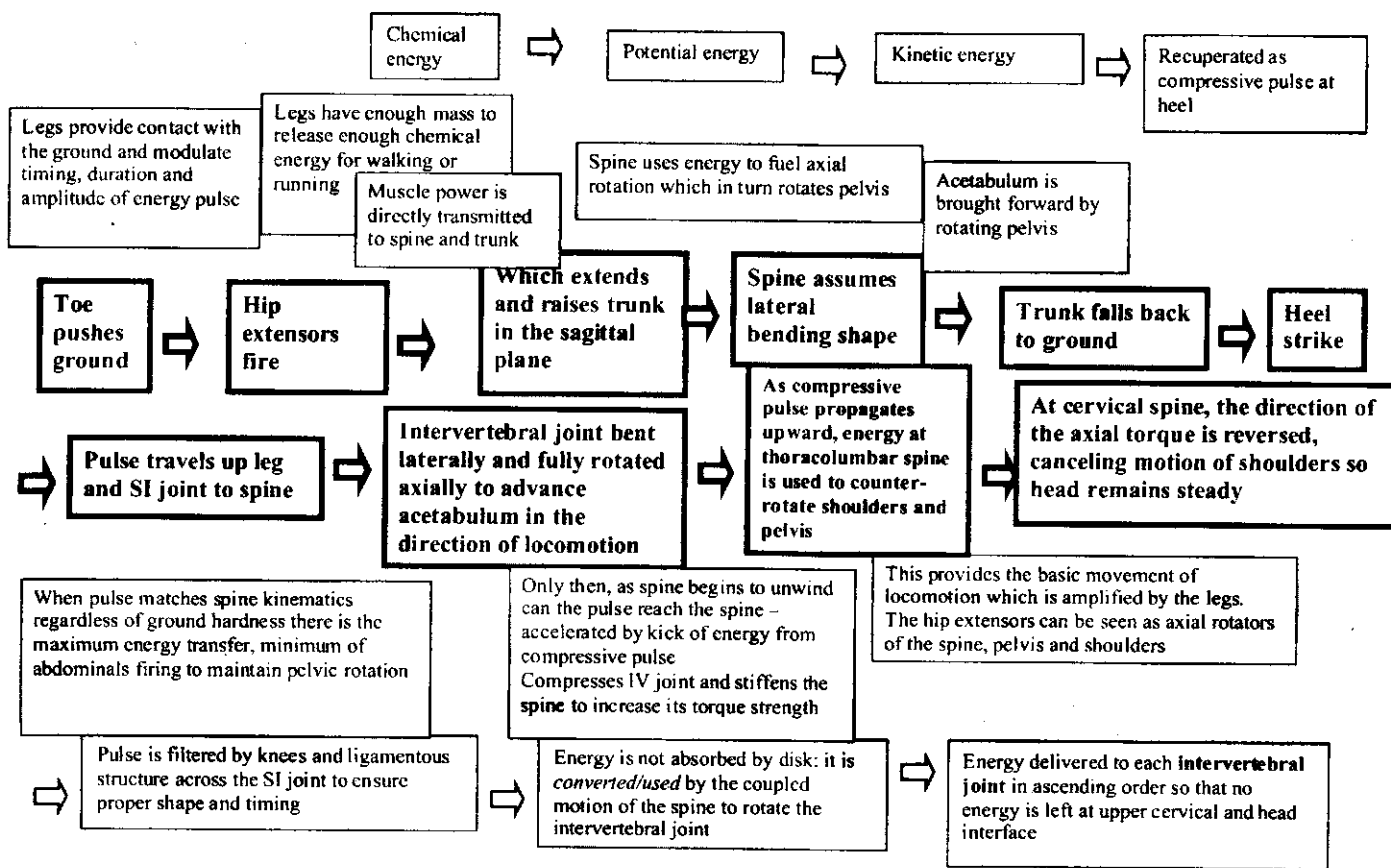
Chemical energy

Potential energy

Kinetic energy

Recuperated as compressive pulse at heel

Legs provide contact with the ground and modulate timing, duration and amplitude of energy pulse

Legs have enough mass to release enough chemical energy for walking or running

Muscle power is directly transmitted to spine and trunk

Spine uses energy to fuel axial rotation which in turn rotates pelvis

Acetabulum is brought forward by rotating pelvis

Toe pushes ground

Hip extensors fire

Which extends and raises trunk in the sagittal plane

Spine assumes lateral bending shape

Trunk falls back to ground

Heel strike

Pulse travels up leg and SI joint to spine

Intervertebral joint bent laterally and fully rotated axially to advance acetabulum in the direction of locomotion

As compressive pulse propagates upward, energy at thoracolumbar spine is used to counter-rotate shoulders and pelvis

At cervical spine, the direction of the axial torque is reversed, canceling motion of shoulders so head remains steady

When pulse matches spine kinematics regardless of ground hardness there is the maximum energy transfer, minimum of abdominals firing to maintain pelvic rotation

Only then, as spine begins to unwind can the pulse reach the spine – accelerated by kick of energy from compressive pulse
Compresses IV joint and stiffens the spine to increase its torque strength

This provides the basic movement of locomotion which is amplified by the legs. The hip extensors can be seen as axial rotators of the spine, pelvis and shoulders

Pulse is filtered by knees and ligamentous structure across the SI joint to ensure proper shape and timing

Energy is not absorbed by disk: it is converted/used by the coupled motion of the spine to rotate the intervertebral joint

Energy delivered to each intervertebral joint in ascending order so that no energy is left at upper cervical and head interface